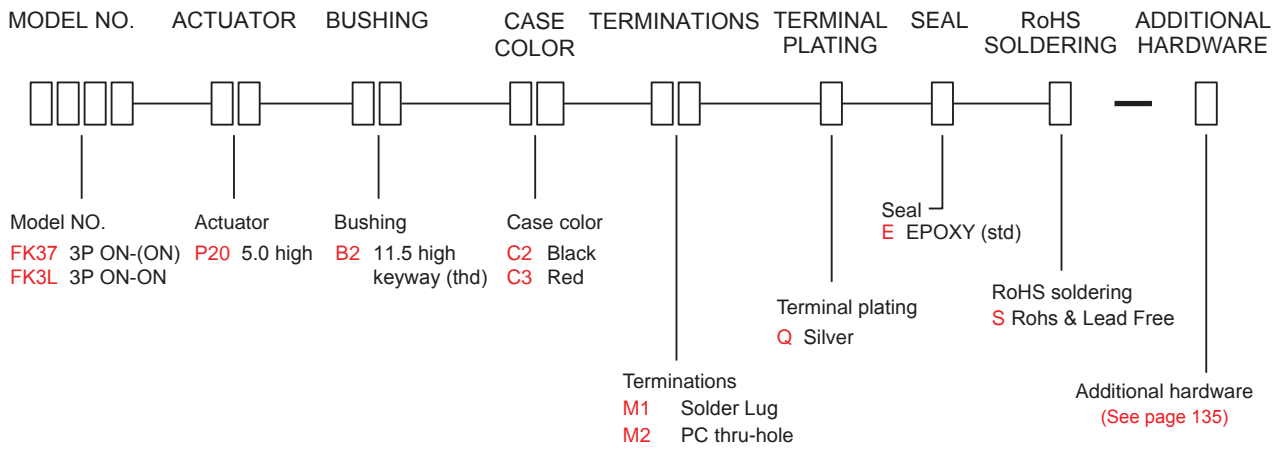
MODEL NO. ACTUATOR BUSHING CASE COLOR TERMINATIONS TERMINAL PLATING SEAL RoHS SOLDERING ADDITIONAL HARDWARE

Model NO.
FK37 3P ON-(ON)
FK3L 3P ON-ON

Actuator
P20 5.0 high

Bushing
B2 11.5 high keyway (thd)

Case color
C2 Black
C3 Red

Seal
E EPOXY (std)

Terminal plating
Q Silver

RoHS soldering
S Rohs & Lead Free

Terminations
M1 Solder Lug
M2 PC thru-hole

Additional hardware
(See page 135)